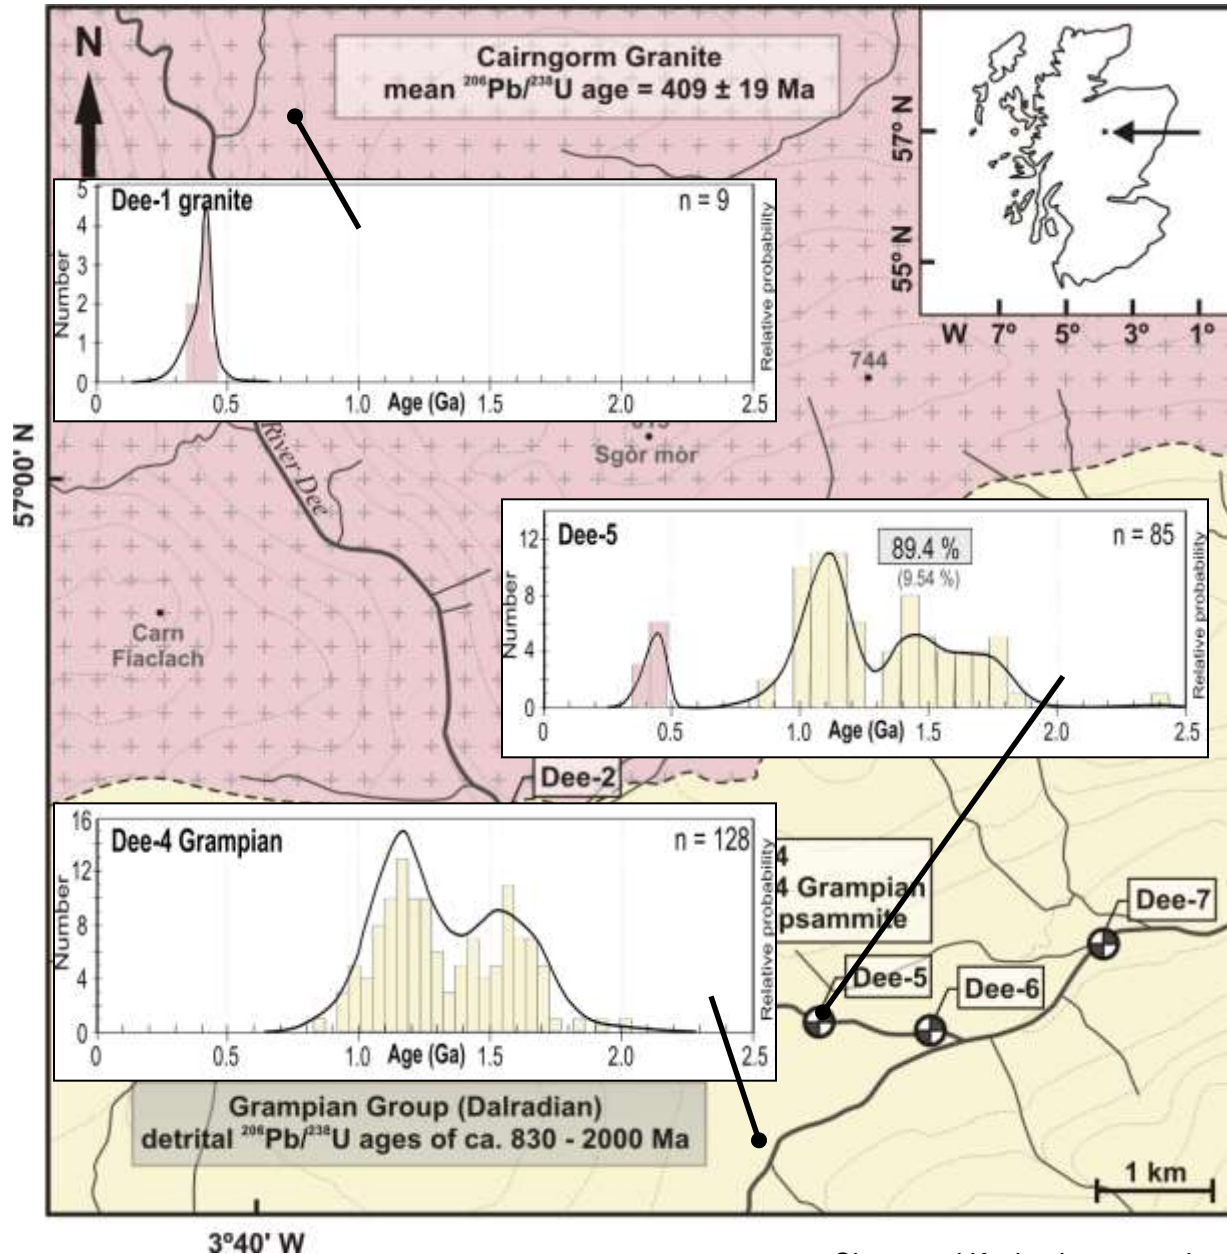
N

Cairngorm Granite
mean $^{206}Pb/^{238}U$ age = 409 ± 19 Ma

57° N
55° N
W 7° 5° 3° 1°

Dee-1 granite
n = 9
Number
Relative probability
5 4 3 2 1 0
0 0.5 1.0 Age (Ga) 1.5 2.0 2.5

744
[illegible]
Sgòr mòr
River Dee

57°00' N

Carn Fiaclach

Dee-5
89.4 %
(9.54 %)
n = 85
Number
Relative probability
12 8 4 0
0 0.5 1.0 Age (Ga) 1.5 2.0 2.5

Dee-2

Dee-4 Grampian
n = 128
Number
Relative probability
16 12 8 4 0
0 0.5 1.0 Age (Ga) 1.5 2.0 2.5

4
4 Grampian
psammite

Dee-7
Dee-5
Dee-6

Grampian Group (Dalradian)
detrital $^{206}Pb/^{238}U$ ages of ca. 830 - 2000 Ma

1 km

3°40' W